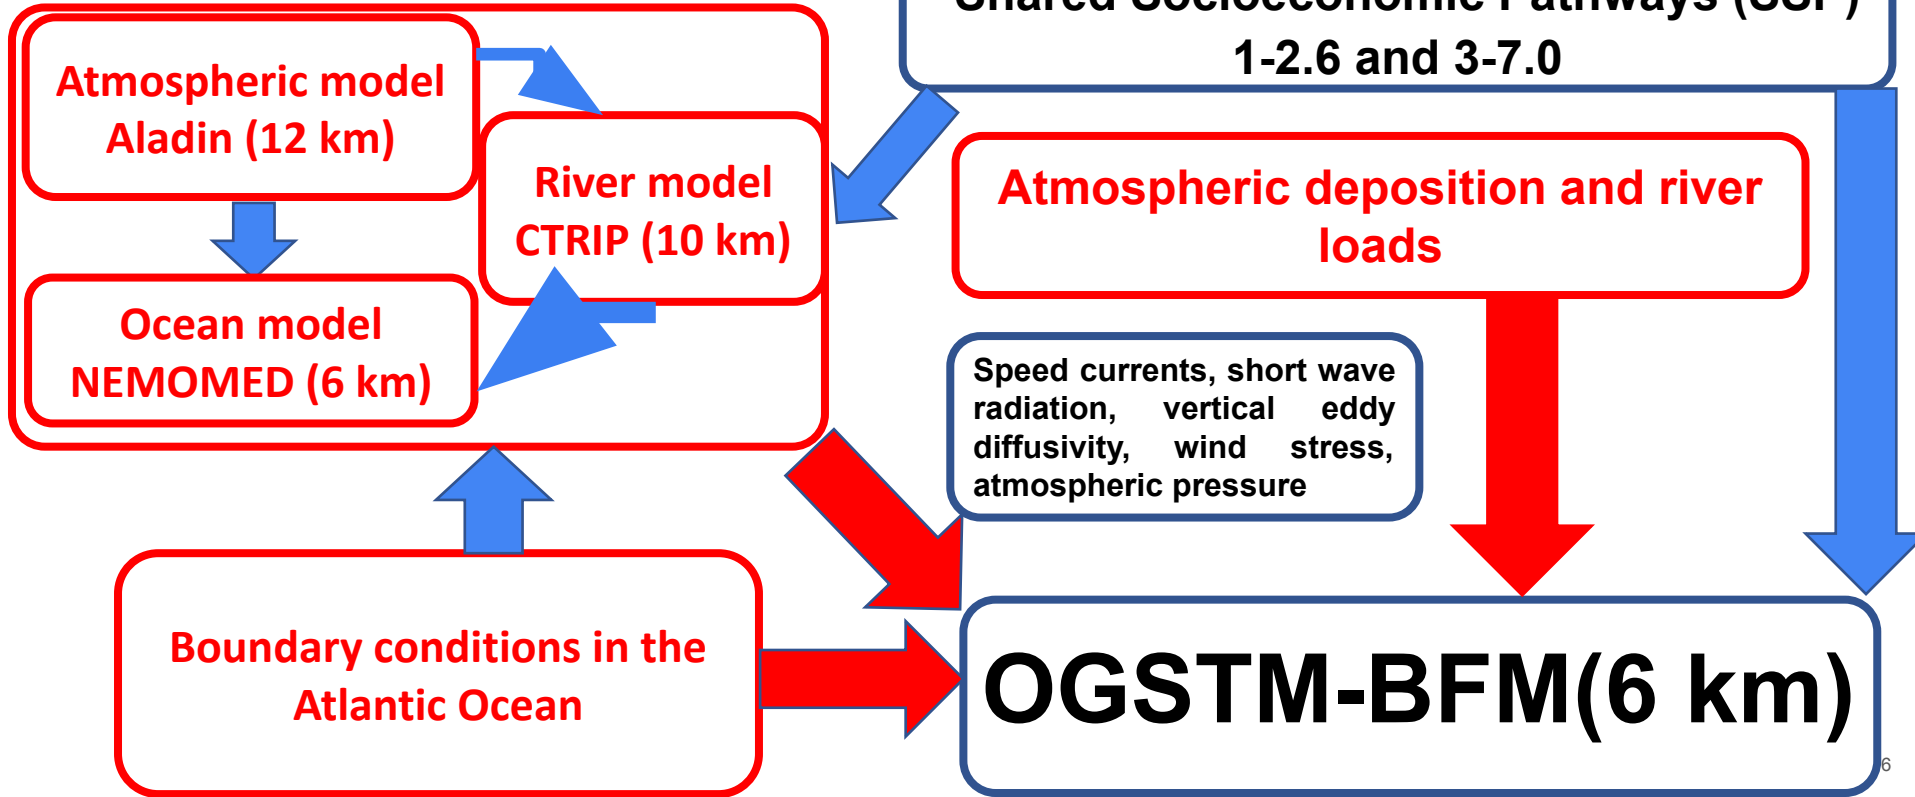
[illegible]
1-2.6 and 3-7.0

Atmospheric model Aladin (12 km)

River model CTRIP (10 km)

Ocean model NEMOMED (6 km)

Atmospheric deposition and river loads

Speed currents, short wave radiation, vertical eddy diffusivity, wind stress, atmospheric pressure

Boundary conditions in the Atlantic Ocean

OGSTM-BFM(6 km)

6